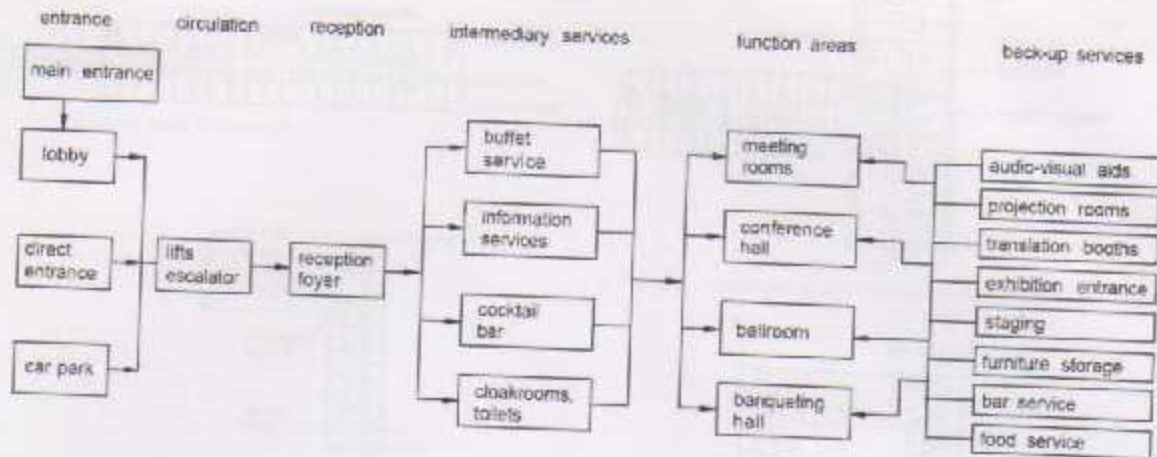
entrance circulation reception intermediary services function areas back-up services

main entrance

lobby

direct entrance

car park

lifts escalator

reception foyer

buffet service

information services

cocktail bar

cloakrooms, toilets

meeting rooms

conference hall

ballroom

banqueting hall

audio-visual aids

projection rooms

translation booths

exhibition entrance

staging

furniture storage

bar service

food service